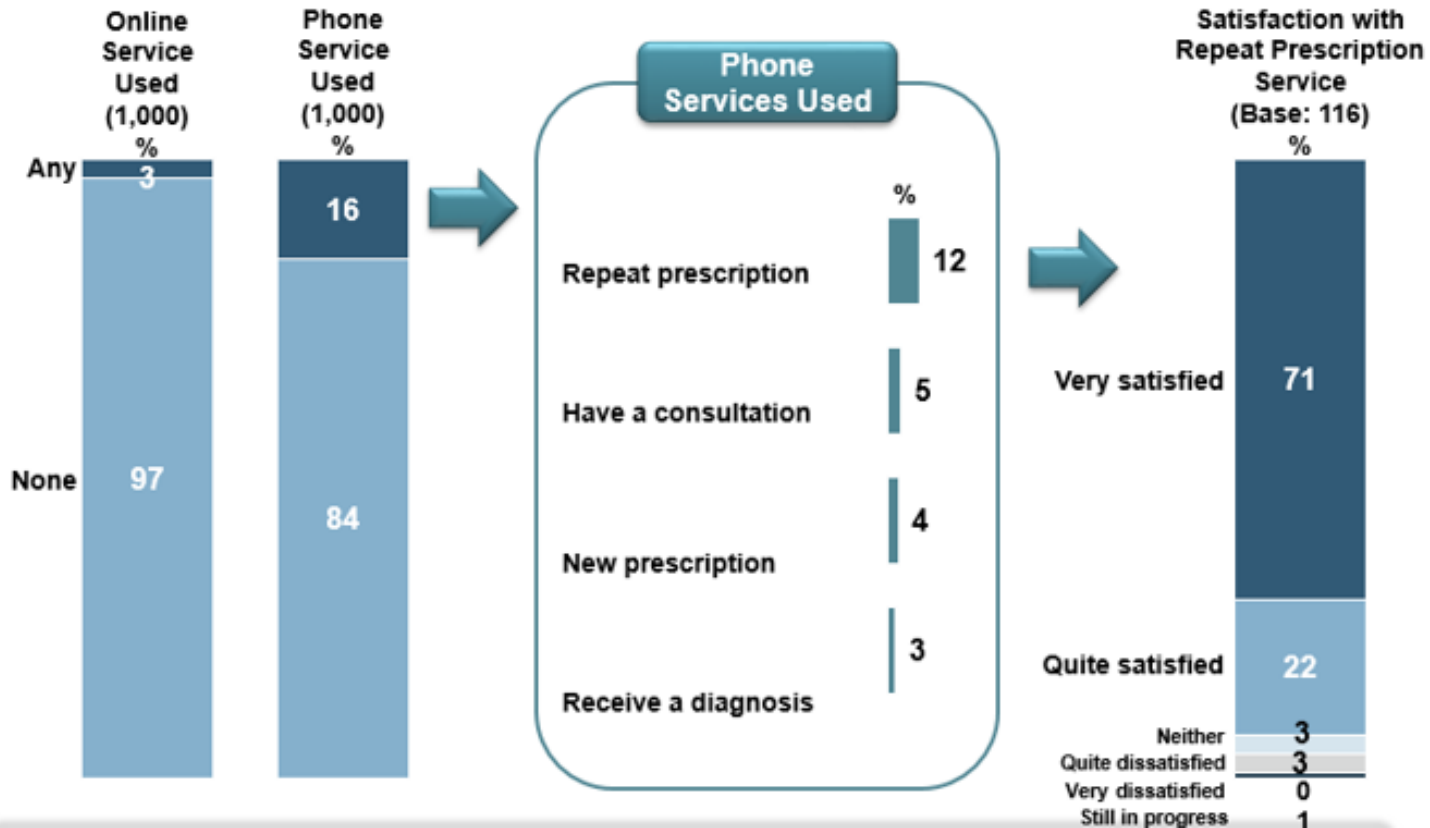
Online Service Used (1,000) %

Phone Service Used (1,000) %

Any
3
16

None
97
84

Phone Services Used

%

Repeat prescription
12

Have a consultation
5

New prescription
4

Receive a diagnosis
3

Satisfaction with Repeat Prescription Service (Base: 116) %

Very satisfied
71

Quite satisfied
22

Neither
3

Quite dissatisfied
3

Very dissatisfied
0

Still in progress
1